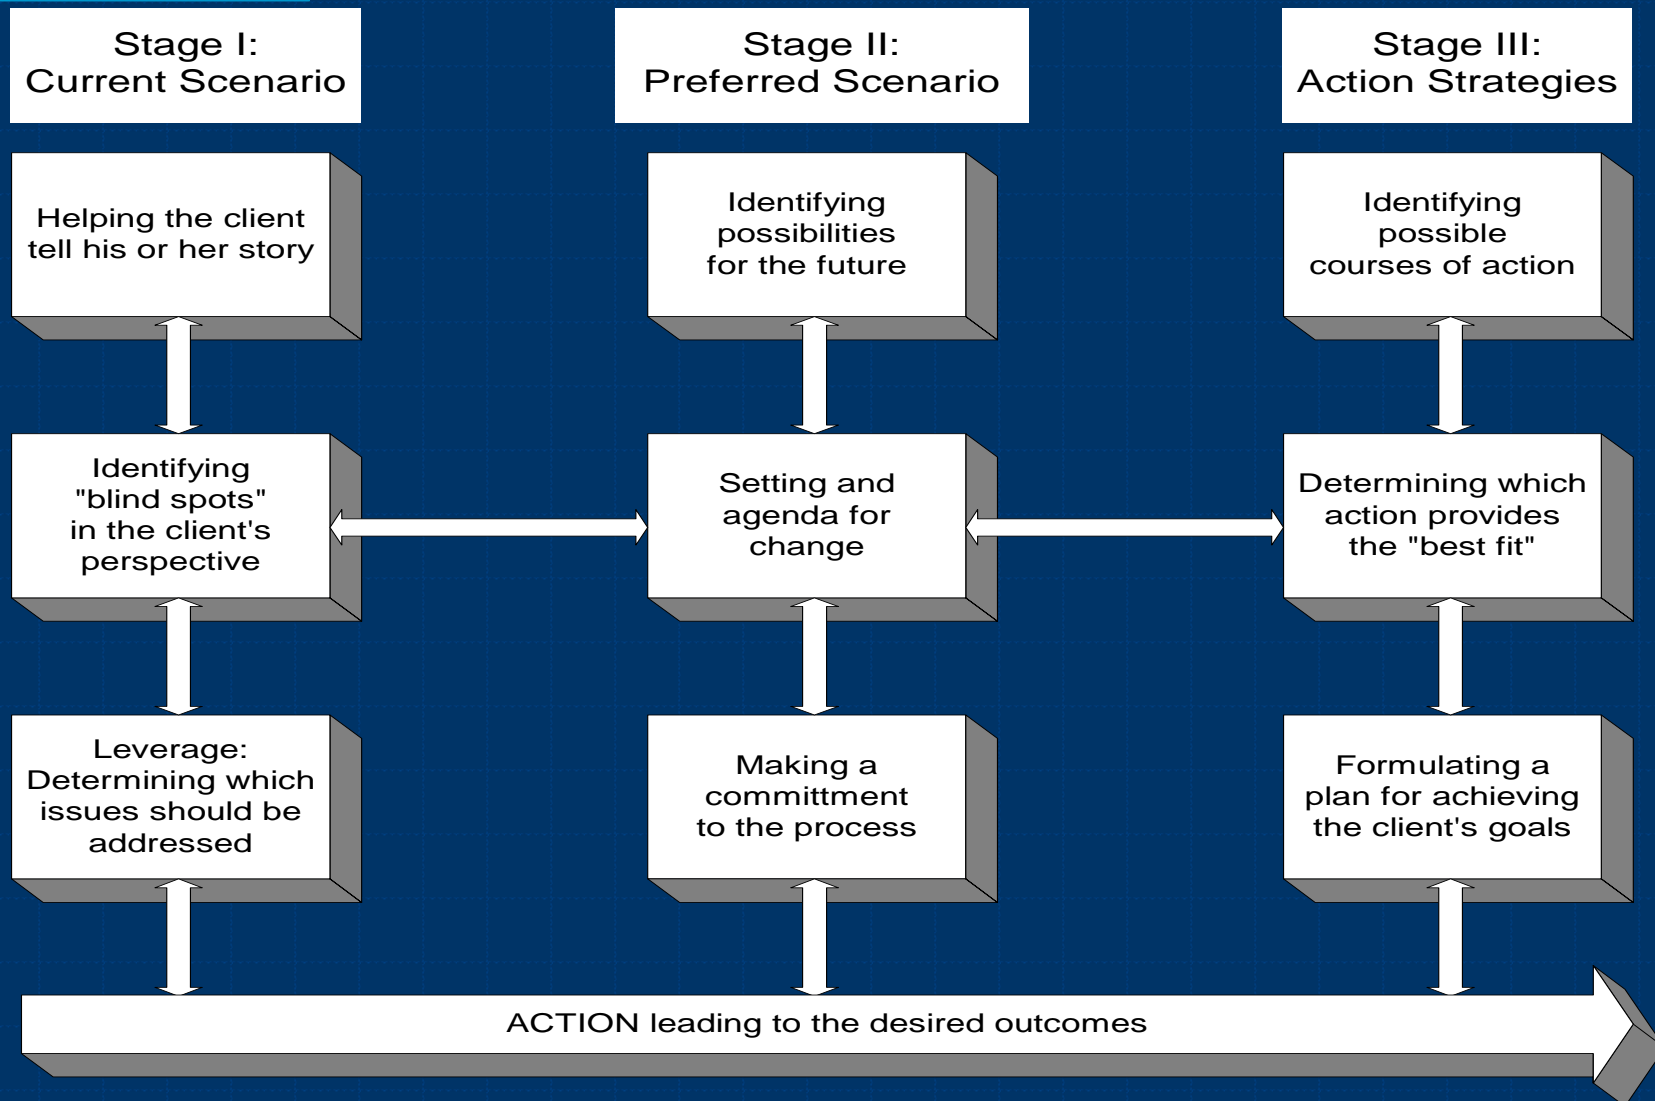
Stage I:
Current Scenario

Stage II:
Preferred Scenario

Stage III:
Action Strategies

Helping the client tell his or her story

Identifying possibilities for the future

Identifying possible courses of action

Identifying "blind spots" in the client's perspective

Setting and agenda for change

Determining which action provides the "best fit"

Leverage: Determining which issues should be addressed

Making a committment to the process

Formulating a plan for achieving the client's goals

ACTION leading to the desired outcomes